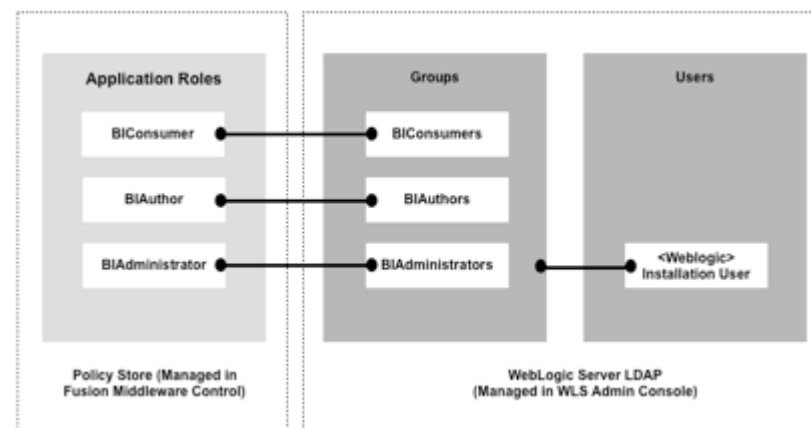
Application Roles

BIConsumer

BIAuthor

BIAdministrator

Groups

BIConsumers

BIAuthors

BIAdministrators

Users

<Weblogic> Installation User

Policy Store (Managed in Fusion Middleware Control)

WebLogic Server LDAP (Managed in WLS Admin Console)